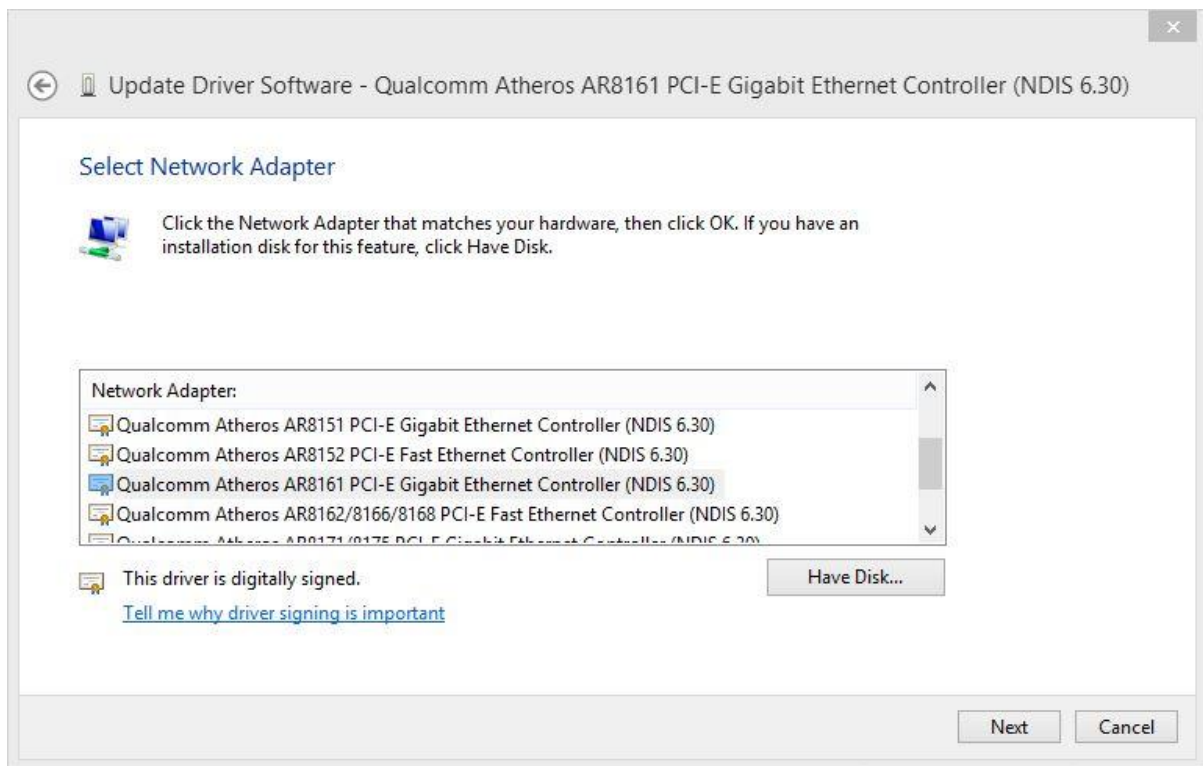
Update Driver Software - Qualcomm Atheros AR8161 PCI-E Gigabit Ethernet Controller (NDIS 6.30)

Select Network Adapter

Click the Network Adapter that matches your hardware, then click OK. If you have an installation disk for this feature, click Have Disk.

Network Adapter:
Qualcomm Atheros AR8151 PCI-E Gigabit Ethernet Controller (NDIS 6.30)
Qualcomm Atheros AR8152 PCI-E Fast Ethernet Controller (NDIS 6.30)
Qualcomm Atheros AR8161 PCI-E Gigabit Ethernet Controller (NDIS 6.30)
Qualcomm Atheros AR8162/8166/8168 PCI-E Fast Ethernet Controller (NDIS 6.30)
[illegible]

This driver is digitally signed.
Tell me why driver signing is important

Have Disk...

Next Cancel